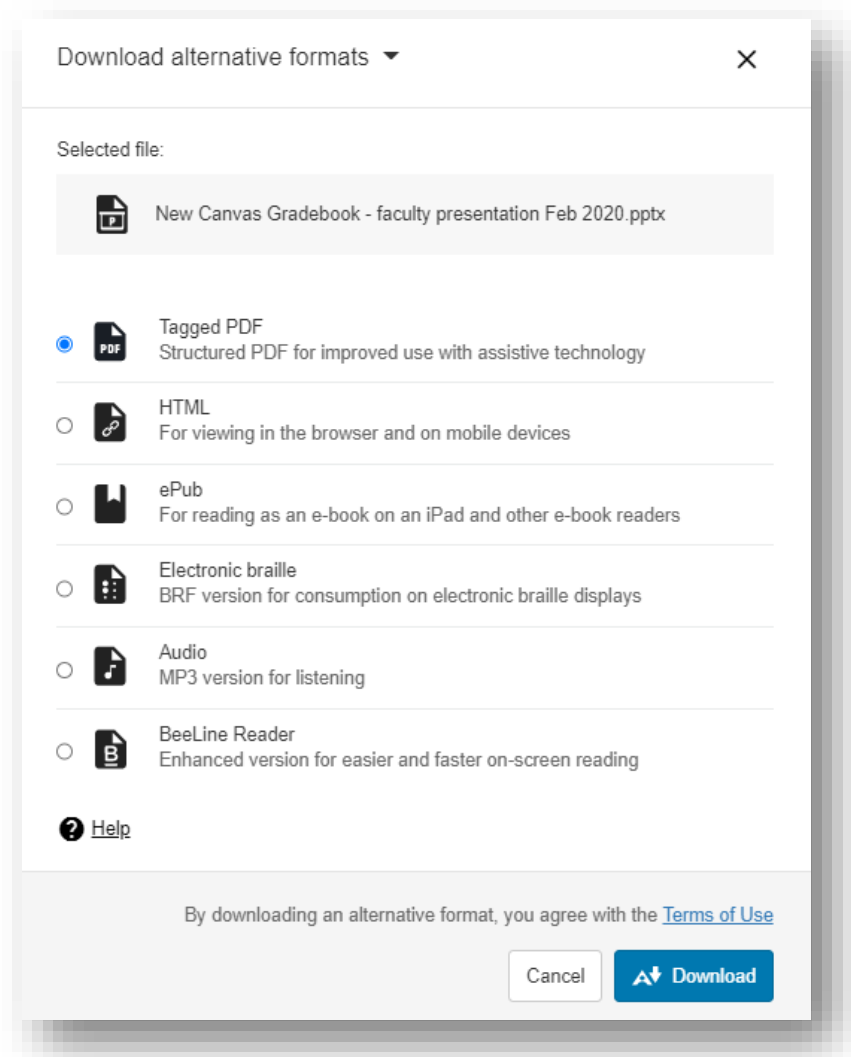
Download alternative formats

×

Selected file:

P

New Canvas Gradebook - faculty presentation Feb 2020.pptx

PDF

Tagged PDF
Structured PDF for improved use with assistive technology

HTML
For viewing in the browser and on mobile devices

ePub
For reading as an e-book on an iPad and other e-book readers

Electronic braille
BRF version for consumption on electronic braille displays

Audio
MP3 version for listening

B

BeeLine Reader
Enhanced version for easier and faster on-screen reading

Help

By downloading an alternative format, you agree with the Terms of Use

Cancel

Download